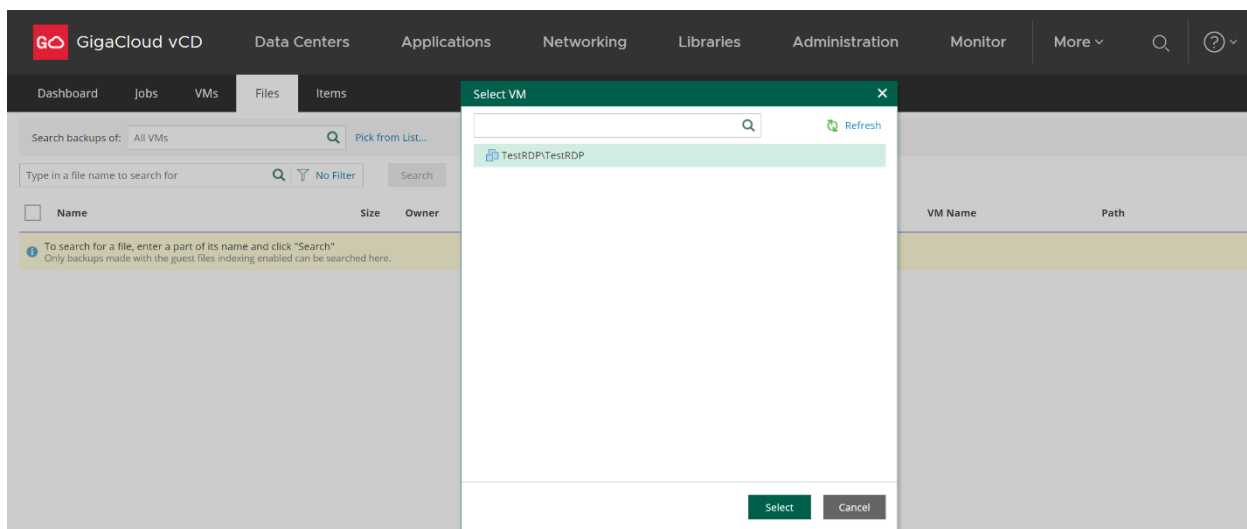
GO GigaCloud vCD Data Centers Applications Networking Libraries Administration Monitor More

Dashboard Jobs VMs Files Items

Search backups of: All VMs Pick from List...

Type in a file name to search for No Filter Search

Name Size Owner VM Name Path

To search for a file, enter a part of its name and click "Search"
Only backups made with the guest files indexing enabled can be searched here.

Select VM

Refresh

TestRDP\TestRDP

Select Cancel